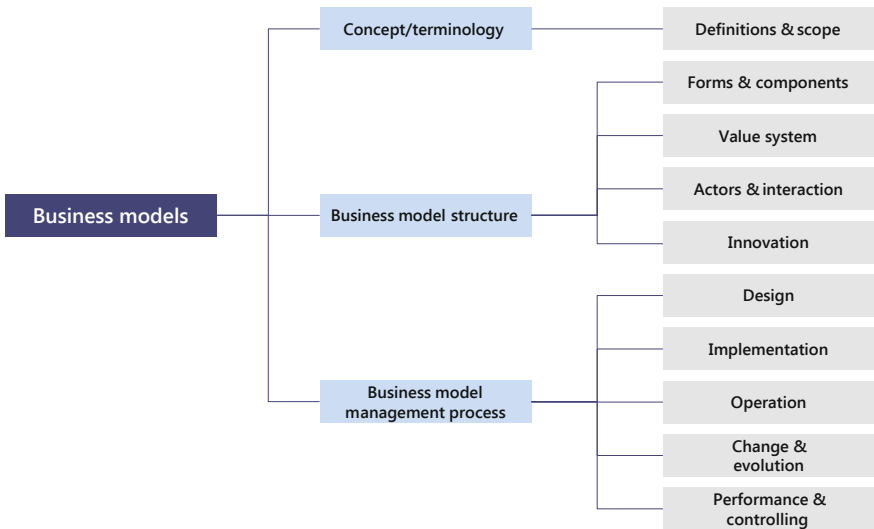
Business models

Concept/terminology

Definitions & scope

Business model structure

Forms & components

Value system

Actors & interaction

Innovation

Business model management process

Design

Implementation

Operation

Change & evolution

Performance & controlling